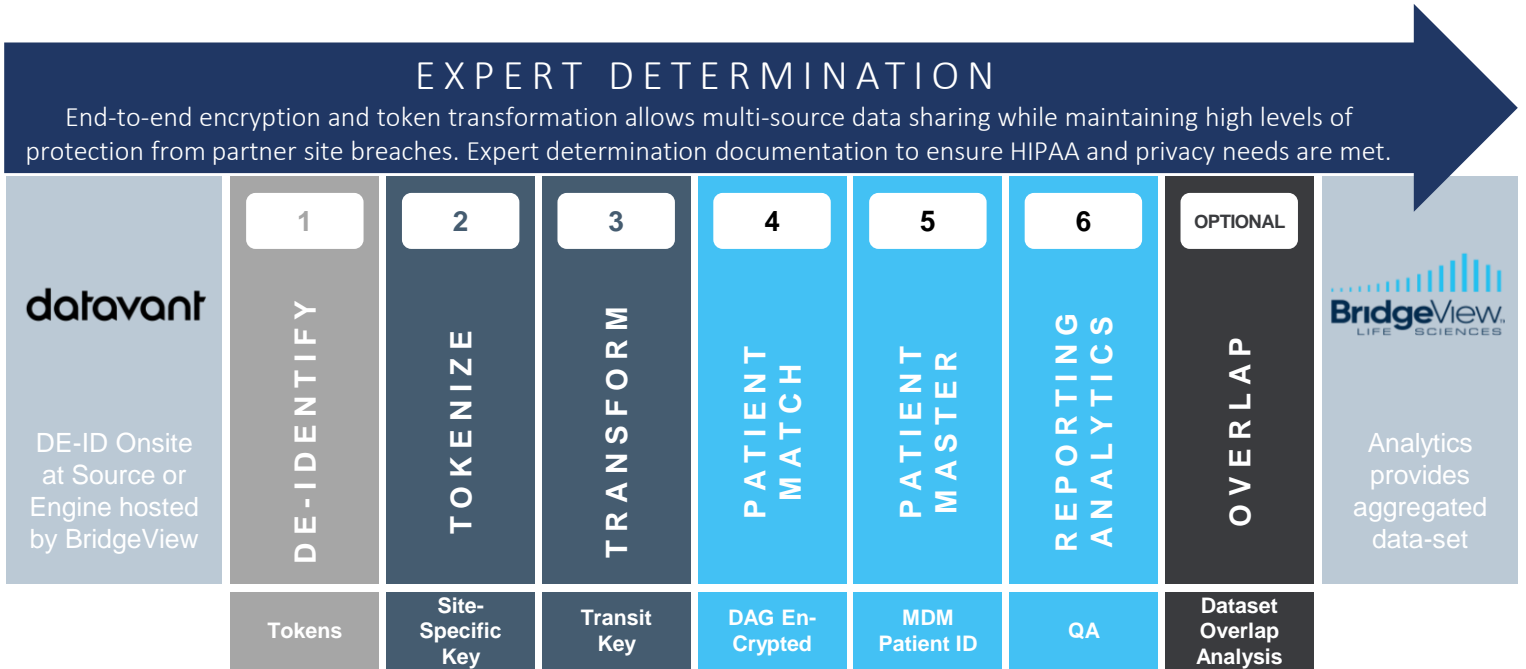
EXPERT DETERMINATION

End-to-end encryption and token transformation allows multi-source data sharing while maintaining high levels of protection from partner site breaches. Expert determination documentation to ensure HIPAA and privacy needs are met.

datavant

DE-ID Onsite at Source or Engine hosted by BridgeView

1
DE-IDENTIFY
Tokens

2
TOKENIZE
Site-Specific Key

3
TRANSFORM
Transit Key

4
PATIENT MATCH
DAG En-Crypted

5
PATIENT MASTER
MDM Patient ID

6
REPORTING ANALYTICS
QA

OPTIONAL
OVERLAP
Dataset Overlap Analysis

BridgeView LIFE SCIENCES

Analytics provides aggregated data-set